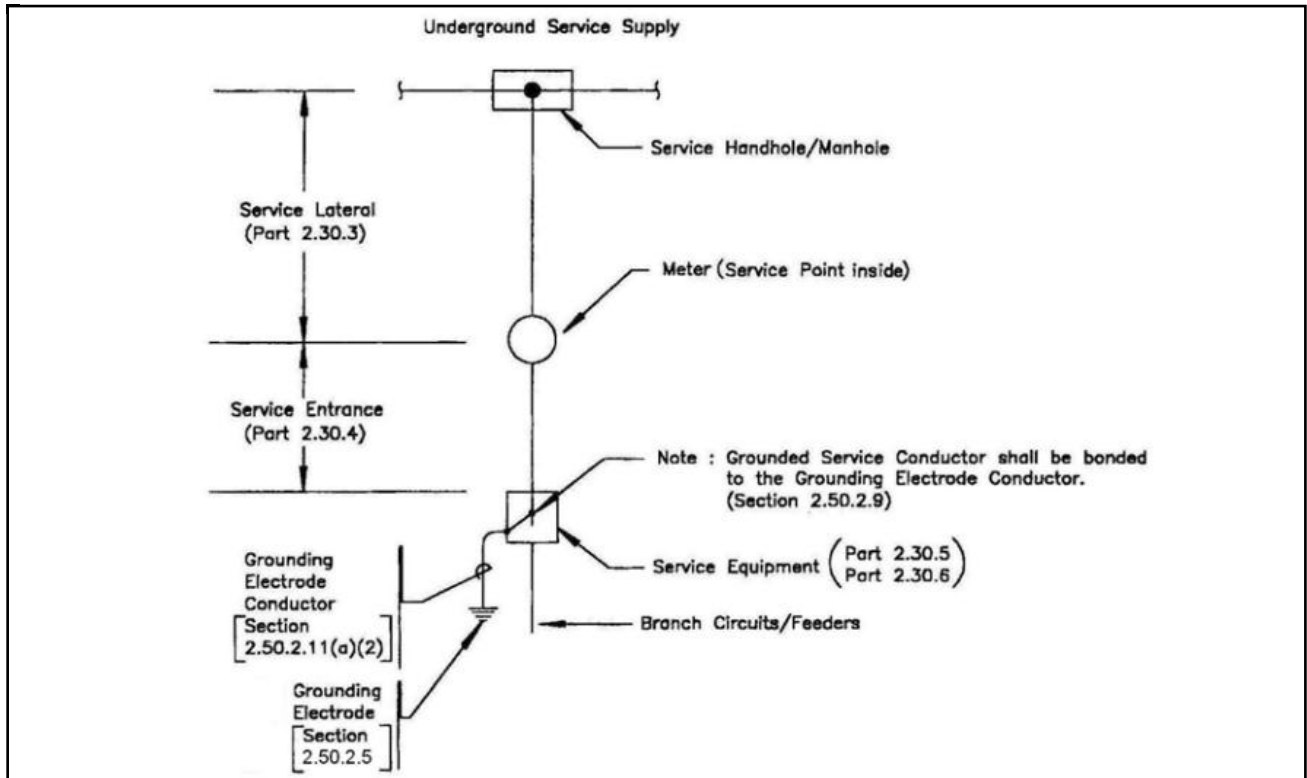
Underground Service Supply

Service Handhole/Manhole

Service Lateral (Part 2.30.3)

Meter (Service Point inside)

Service Entrance (Part 2.30.4)

Note : Grounded Service Conductor shall be bonded to the Grounding Electrode Conductor. (Section 2.50.2.9)

Grounding Electrode Conductor [Section 2.50.2.11(a)(2)]

Service Equipment (Part 2.30.5 Part 2.30.6)

Branch Circuits/Feeders

Grounding Electrode [Section 2.50.2.5]